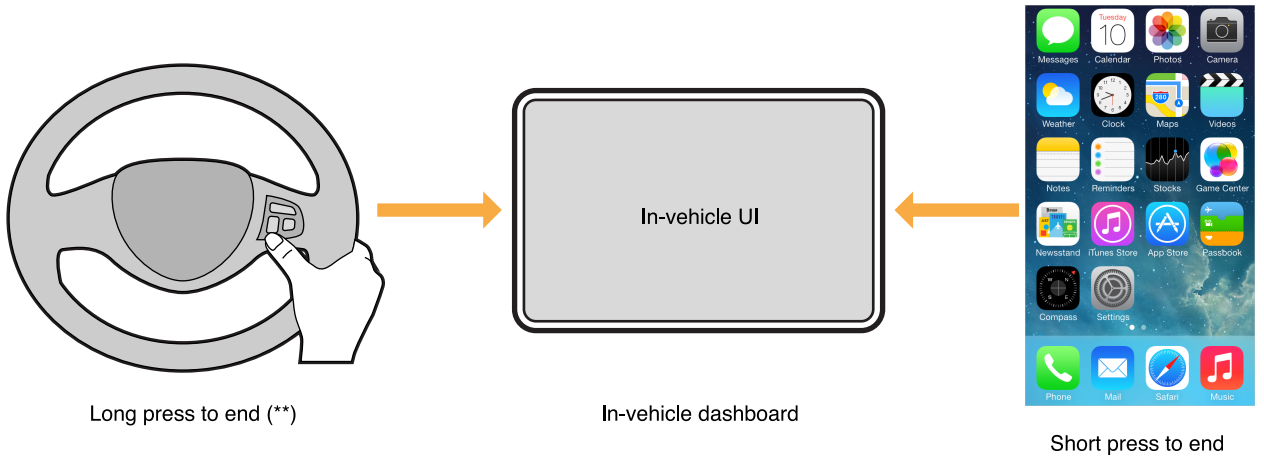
In-vehicle UI

Messages
Tuesday
10
Calendar
Photos
Camera
Weather
Clock
Maps
Videos
Notes
Reminders
Stocks
Game Center
Newsstand
iTunes Store
App Store
Passbook
Compass
Settings
Phone
Mail
Safari
Music

Long press to end (**)

In-vehicle dashboard

Short press to end